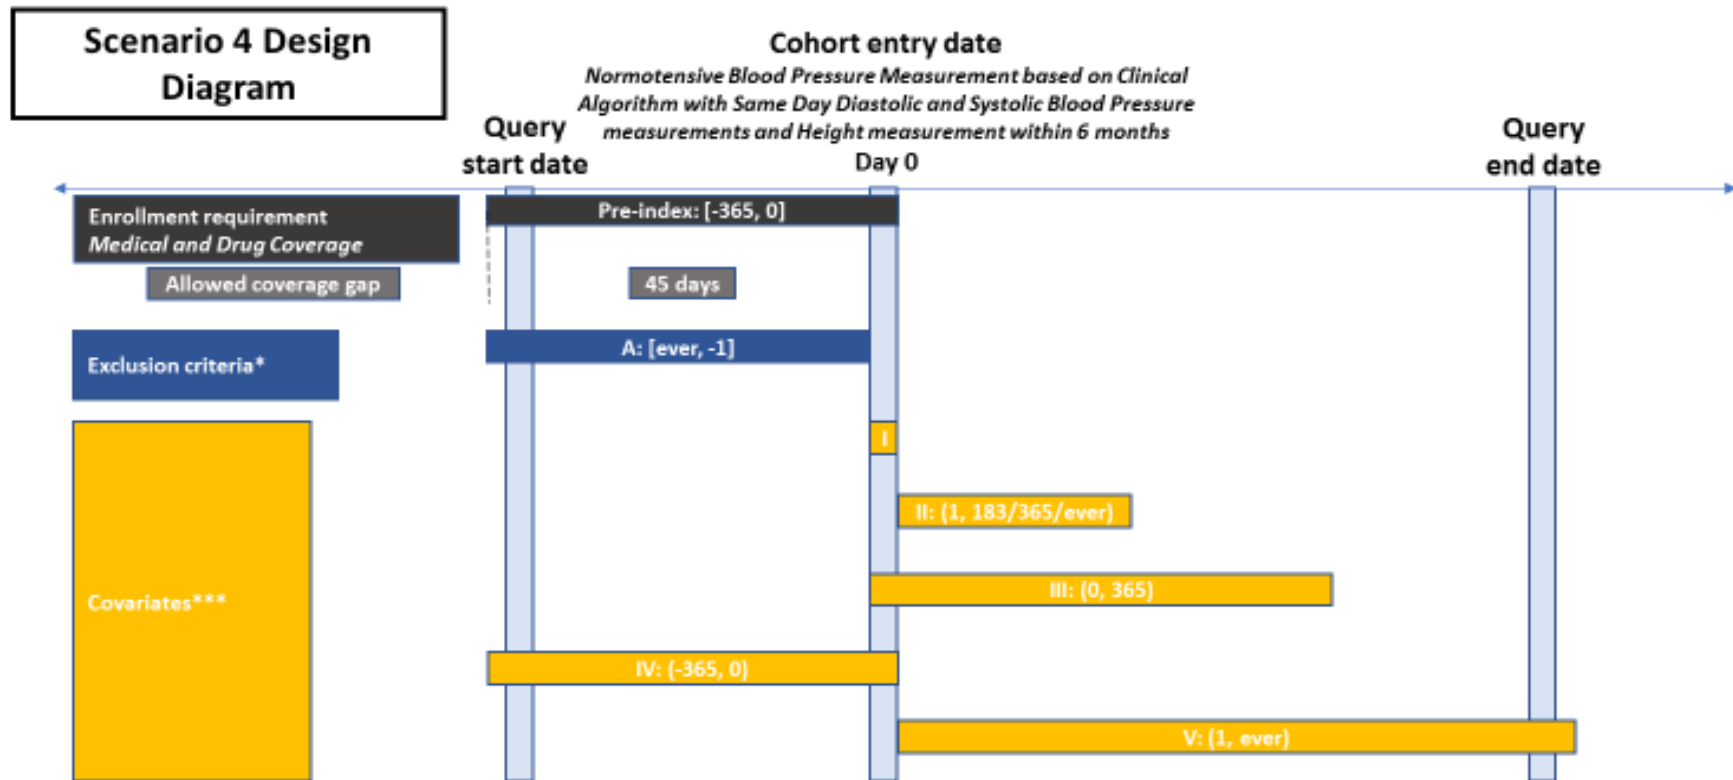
Scenario 4 Design Diagram

Cohort entry date

*Normotensive Blood Pressure Measurement based on Clinical Algorithm with Same Day Diastolic and Systolic Blood Pressure measurements and Height measurement within 6 months*

Query start date

Day 0

Query end date

Enrollment requirement
*Medical and Drug Coverage*

Pre-index: [-365, 0]

Allowed coverage gap

45 days

Exclusion criteria*

A: [ever, -1]

Covariates***

I

II: (1, 183/365/ever)

III: (0, 365)

IV: (-365, 0)

V: (1, ever)